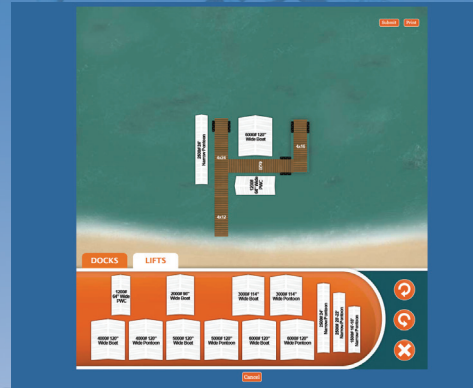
Submit Print

3500# 24" Narrow Pontoon

5000# 120" Wide Boat

4x20

4x16

4x12

1200# 64" Wide PWC

4x12

DOCKS LIFTS

1200# 64" Wide PWC

2000# 90" Wide Boat

3000# 114" Wide Boat

3000# 114" Wide Pontoon

4000# 120" Wide Boat

4000# 120" Wide Pontoon

5000# 120" Wide Boat

5000# 120" Wide Pontoon

6000# 120" Wide Boat

6000# 120" Wide Pontoon

3500# 24" Narrow Pontoon

3500# 30" Narrow Pontoon

3500# 40" Narrow Pontoon

Cancel